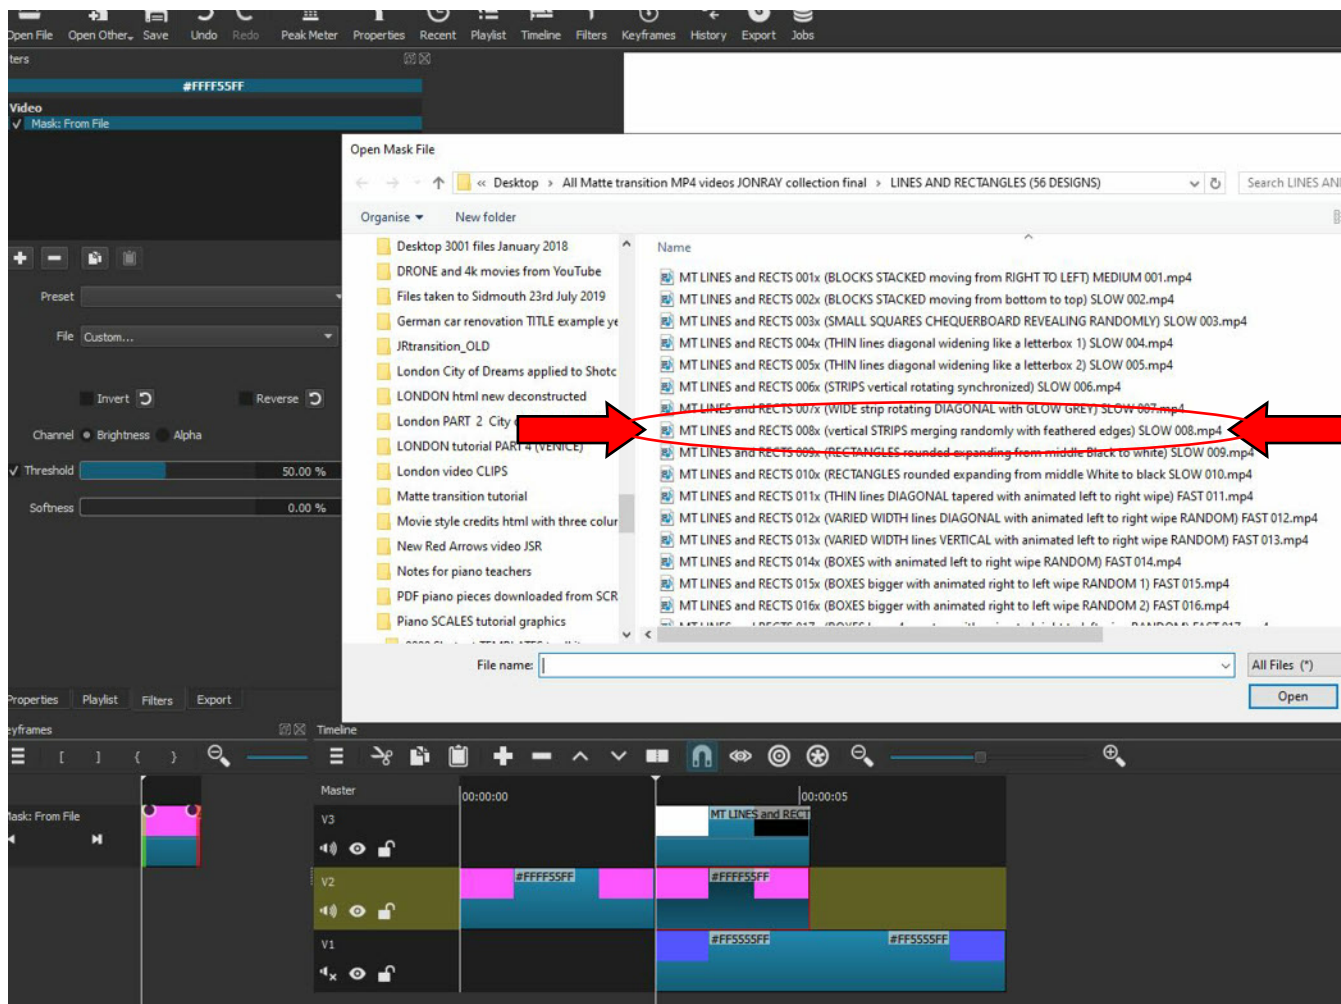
Open File Open Other Save Undo Redo Peak Meter Properties Recent Playlist Timeline Filters Keyframes History Export Jobs

ters

#FFFF55FF

Video
Mask: From File

Preset

File Custom...

Invert Reverse

Channel Brightness Alpha

Threshold 50.00 %

Softness 0.00 %

Properties Playlist Filters Export

Open Mask File

« Desktop › All Matte transition MP4 videos JONRAY collection final › LINES AND RECTANGLES (56 DESIGNS)

Search LINES AN

Organise New folder

Desktop 3001 files January 2018
DRONE and 4k movies from YouTube
Files taken to Sidmouth 23rd July 2019
German car renovation TITLE example ye
JRtransition_OLD
London City of Dreams applied to Shotc
LONDON html new deconstructed
London PART 2 City
LONDON tutorial PART 4 (VENICE)
London video CLIPS
Matte transition tutorial
Movie style credits html with three colur
New Red Arrows video JSR
Notes for piano teachers
PDF piano pieces downloaded from SCR
Piano SCALES tutorial graphics

Name

MT LINES and RECTS 001x (BLOCKS STACKED moving from RIGHT TO LEFT) MEDIUM 001.mp4
MT LINES and RECTS 002x (BLOCKS STACKED moving from bottom to top) SLOW 002.mp4
MT LINES and RECTS 003x (SMALL SQUARES CHEQUERBOARD REVEALING RANDOMLY) SLOW 003.mp4
MT LINES and RECTS 004x (THIN lines diagonal widening like a letterbox 1) SLOW 004.mp4
MT LINES and RECTS 005x (THIN lines diagonal widening like a letterbox 2) SLOW 005.mp4
MT LINES and RECTS 006x (STRIPS vertical rotating synchronized) SLOW 006.mp4
MT LINES and RECTS 007x (WIDE strip rotating DIAGONAL with GLOW GREY) SLOW 007.mp4
MT LINES and RECTS 008x (vertical STRIPS merging randomly with feathered edges) SLOW 008.mp4
MT LINES and RECTS 009x (RECTANGLES rounded expanding from middle Black to white) SLOW 009.mp4
MT LINES and RECTS 010x (RECTANGLES rounded expanding from middle White to black SLOW 010.mp4
MT LINES and RECTS 011x (THIN lines DIAGONAL tapered with animated left to right wipe) FAST 011.mp4
MT LINES and RECTS 012x (VARIED WIDTH lines DIAGONAL with animated left to right wipe RANDOM) FAST 012.mp4
MT LINES and RECTS 013x (VARIED WIDTH lines VERTICAL with animated left to right wipe RANDOM) FAST 013.mp4
MT LINES and RECTS 014x (BOXES with animated left to right wipe RANDOM) FAST 014.mp4
MT LINES and RECTS 015x (BOXES bigger with animated right to left wipe RANDOM 1) FAST 015.mp4
MT LINES and RECTS 016x (BOXES bigger with animated right to left wipe RANDOM 2) FAST 016.mp4

File name:
All Files (*)
Open

eyframes
Timeline

Mask: From File

Master
00:00:00
00:00:05
V3
MT LINES and RECT
V2
#FFFF55FF
#FFFF55FF
V1
#FF5555FF
#FF5555FF